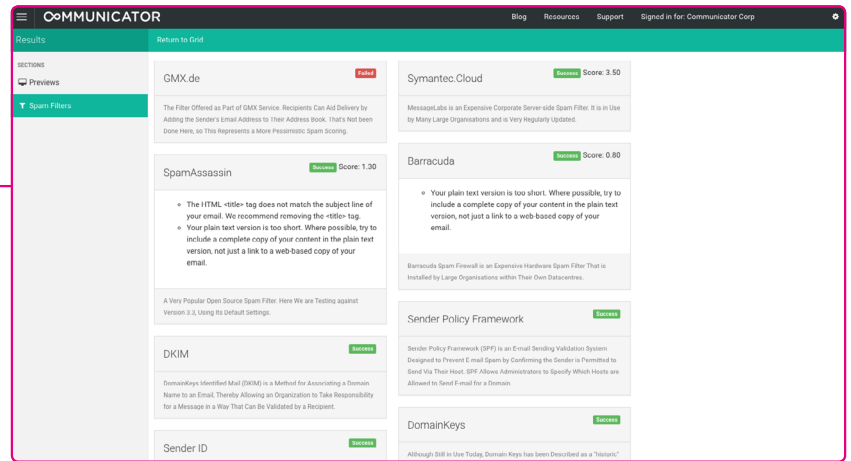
COMMUNICATOR

Blog Resources Support Signed in for: Communicator Corp

Results

Return to Grid

SECTIONS

Previews

Spam Filters

GMX.de

Failed

The Filter Offered as Part of GMX Service. Recipients Can Aid Delivery by Adding the Sender's Email Address to Their Address Book. That's Not been Done Here, so This Represents a More Pessimistic Spam Scoring.

SpamAssassin

Success Score: 1.30

- The HTML <title> tag does not match the subject line of your email. We recommend removing the <title> tag.
- Your plain text version is too short. Where possible, try to include a complete copy of your content in the plain text version, not just a link to a web-based copy of your email.

A Very Popular Open Source Spam Filter. Here We Are Testing against Version 3.3, Using Its Default Settings.

DKIM

Success

DomainKeys Identified Mail (DKIM) is a Method for Associating a Domain Name to an Email, Thereby Allowing an Organization to Take Responsibility for a Message in a Way That Can Be Validated by a Recipient.

Sender ID

Success

Symantec.Cloud

Success Score: 3.50

MessageLabs is an Expensive Corporate Server-side Spam Filter. It is in Use by Many Large Organisations and is Very Regularly Updated.

Barracuda

Success Score: 0.80

- Your plain text version is too short. Where possible, try to include a complete copy of your content in the plain text version, not just a link to a web-based copy of your email.

Barracuda Spam Firewall is an Expensive Hardware Spam Filter That is Installed by Large Organisations within Their Own Datacentres.

Sender Policy Framework

Success

Sender Policy Framework (SPF) is an E-mail Sending Validation System Designed to Prevent E mail Spam by Confirming the Sender is Permitted to Send Via Their Host. SPF Allows Administrators to Specify Which Hosts are Allowed to Send E-mail for a Domain.

DomainKeys

Success

Although Still in Use Today, Domain Keys has been Described as a "historic"